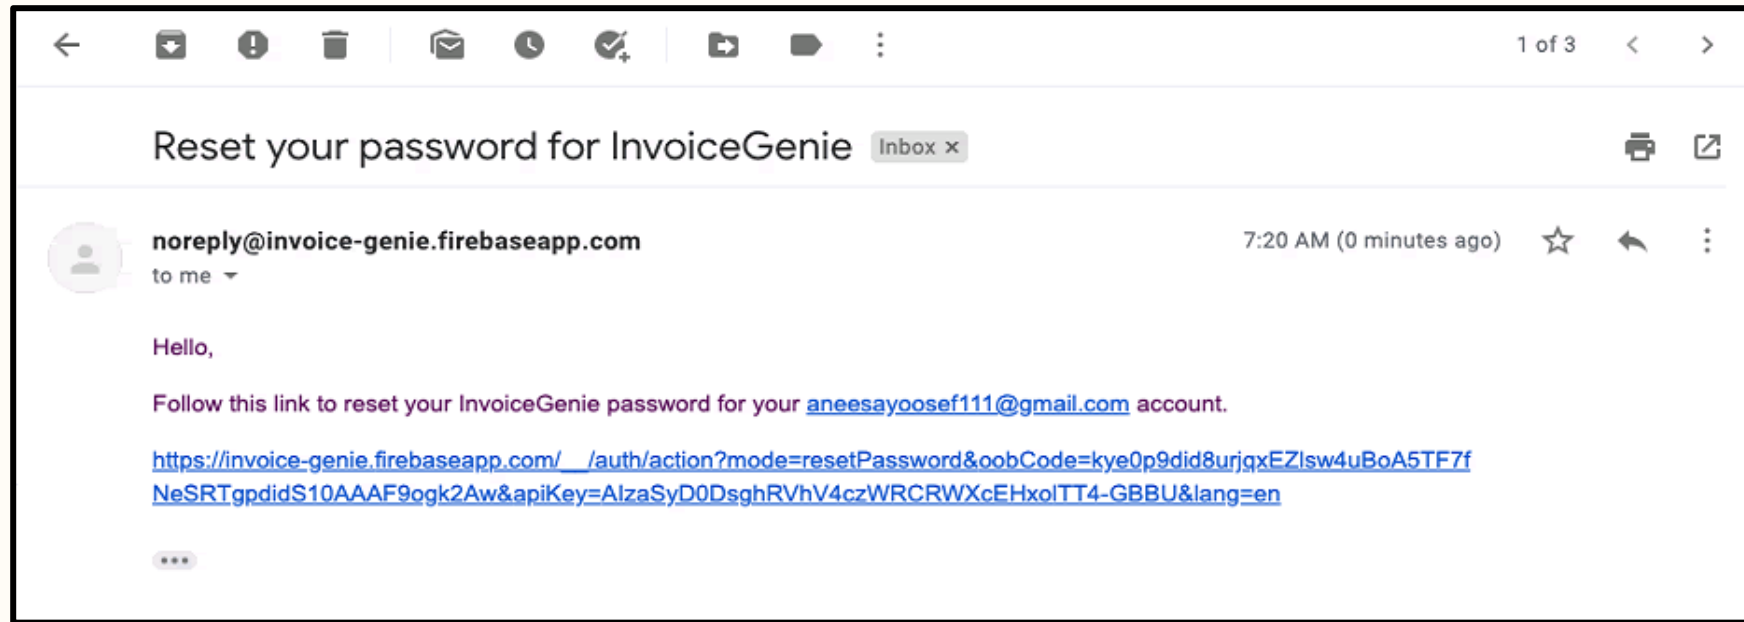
1 of 3

Reset your password for InvoiceGenie Inbox ×

noreply@invoice-genie.firebaseapp.com
to me

7:20 AM (0 minutes ago)

Hello,

Follow this link to reset your InvoiceGenie password for your aneesayoosef111@gmail.com account.

https://invoice-genie.firebaseapp.com/__/auth/action?mode=resetPassword&oobCode=kye0p9did8urjqxEZlsw4uBoA5TF7fNeSRTgpdidS10AAAF9ogk2Aw&apiKey=AIzaSyD0DsghRVhV4czWRCRWXcEHxolTT4-GBBU&lang=en

•••